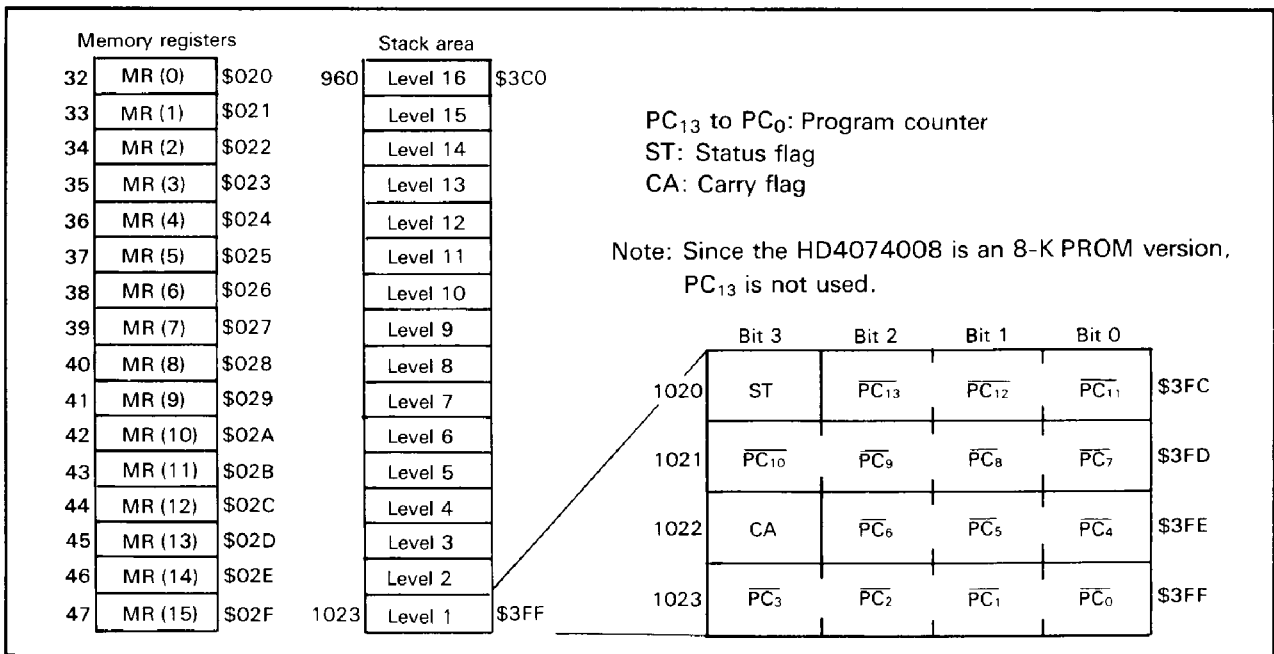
Memory registers

| | | |
|---|---|---|
| 32 | MR (0) | \$020 |
| 33 | MR (1) | \$021 |
| 34 | MR (2) | \$022 |
| 35 | MR (3) | \$023 |
| 36 | MR (4) | \$024 |
| 37 | MR (5) | \$025 |
| 38 | MR (6) | \$026 |
| 39 | MR (7) | \$027 |
| 40 | MR (8) | \$028 |
| 41 | MR (9) | \$029 |
| 42 | MR (10) | \$02A |
| 43 | MR (11) | \$02B |
| 44 | MR (12) | \$02C |
| 45 | MR (13) | \$02D |
| 46 | MR (14) | \$02E |
| 47 | MR (15) | \$02F |

Stack area

| | | |
|---|---|---|
| 960 | Level 16 | \$3C0 |
| | Level 15 | |
| | Level 14 | |
| | Level 13 | |
| | Level 12 | |
| | Level 11 | |
| | Level 10 | |
| | Level 9 | |
| | Level 8 | |
| | Level 7 | |
| | Level 6 | |
| | Level 5 | |
| | Level 4 | |
| | Level 3 | |
| | Level 2 | |
| 1023 | Level 1 | \$3FF |

$PC_{13}$ to $PC_0$: Program counter
ST: Status flag
CA: Carry flag

Note: Since the HD4074008 is an 8-K PROM version, $PC_{13}$ is not used.

| | Bit 3 | Bit 2 | Bit 1 | Bit 0 | |
|---|---|---|---|---|---|
| 1020 | ST | $\overline{PC_{13}}$ | $\overline{PC_{12}}$ | $\overline{PC_{11}}$ | \$3FC |
| 1021 | $\overline{PC_{10}}$ | $\overline{PC_9}$ | $\overline{PC_8}$ | $\overline{PC_7}$ | \$3FD |
| 1022 | CA | $\overline{PC_6}$ | $\overline{PC_5}$ | $\overline{PC_4}$ | \$3FE |
| 1023 | $\overline{PC_3}$ | $\overline{PC_2}$ | $\overline{PC_1}$ | $\overline{PC_0}$ | \$3FF |